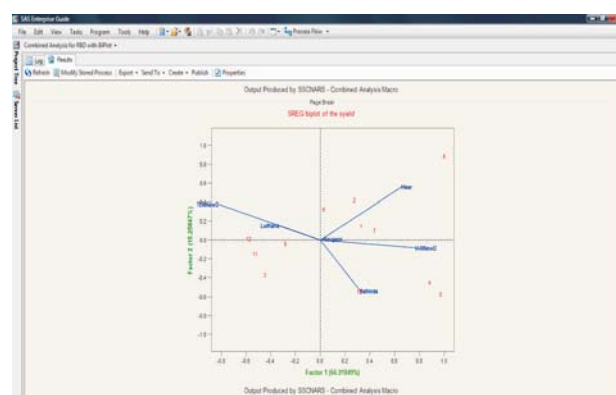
SAS Enterprise Guide

File Edit View Tasks Program Tools Help Process Flow

Combined Analysis for RBD with BiPlot

Log Results

Refresh Modify Stored Process Export Send To Create Publish Properties

Project Tree

Server List

Output Produced by SSCNARS - Combined Analysis Macro

Page Break

SREG biplot of the syield

Hisar

Ludhiana

Bathinda

Hirgaon

Hillflow/2

Sriganga

Factor 2 (15.20847%)

Factor 1 (64.31849%)

1.0

0.8

0.6

0.4

0.2

0.0

-0.2

-0.4

-0.6

-0.8

-1.0

-0.8 -0.6 -0.4 -0.2 0.0 0.2 0.4 0.6 0.8 1.0

8

2

1

7

6

12

11

9

3

4

5

Output Produced by SSCNARS - Combined Analysis Macro